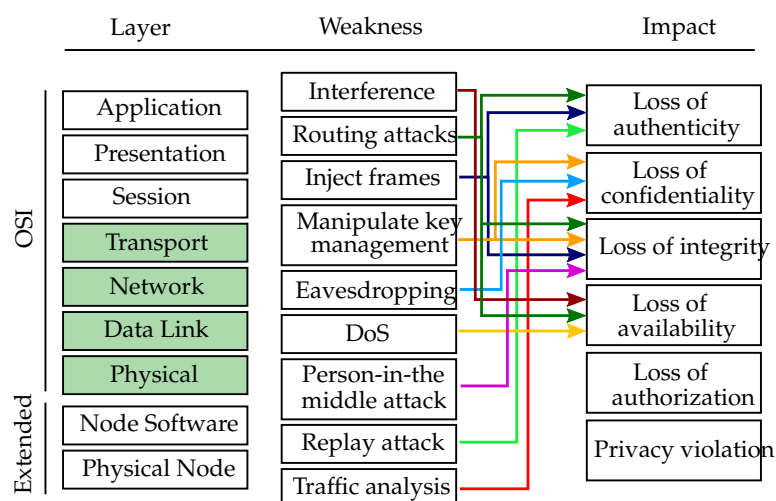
Layer | Weakness | Impact

OSI
Application
Presentation
Session
Transport
Network
Data Link
Physical

Extended
Node Software
Physical Node

Interference
Routing attacks
Inject frames
Manipulate key management
Eavesdropping
DoS
Person-in-the middle attack
Replay attack
Traffic analysis

Loss of authenticity
Loss of confidentiality
Loss of integrity
Loss of availability
Loss of authorization
Privacy violation